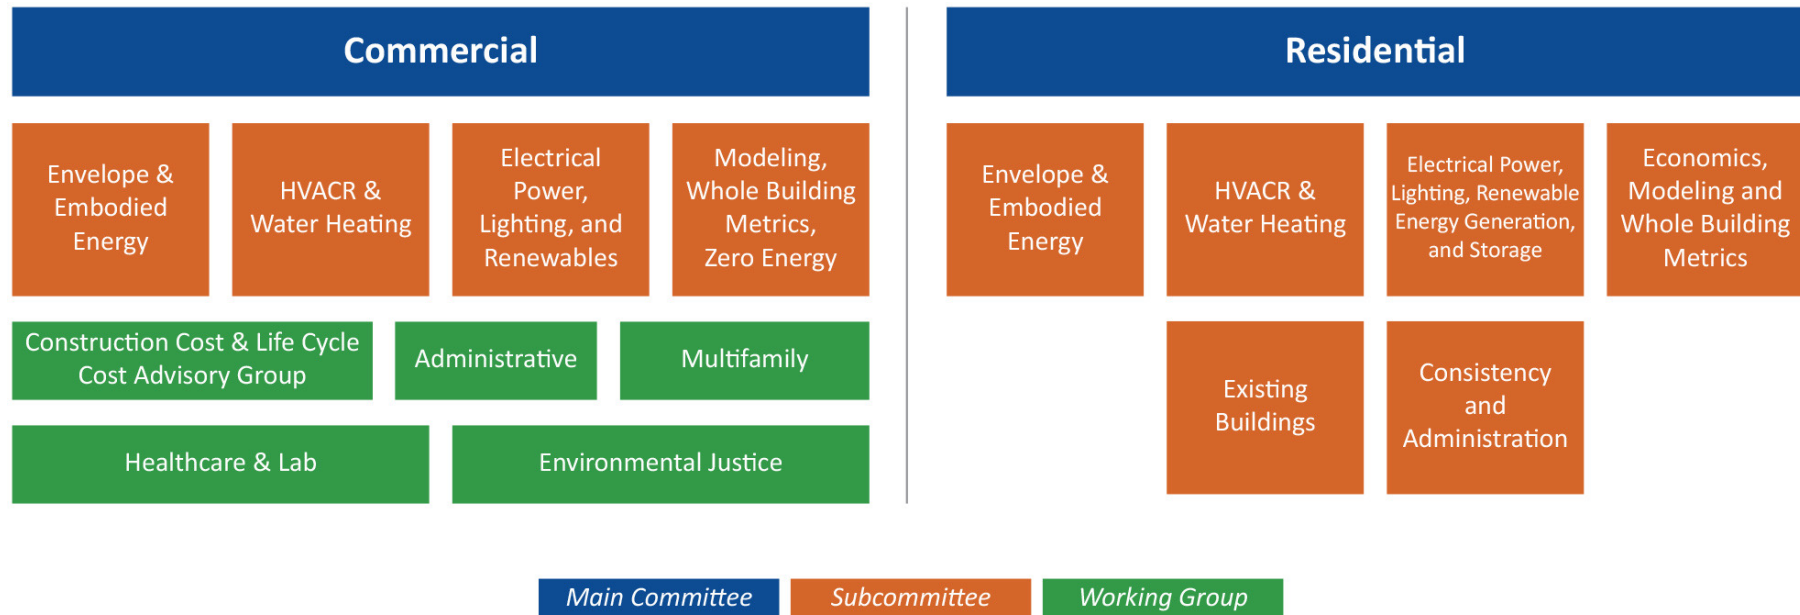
Commercial

Envelope & Embodied Energy

HVACR & Water Heating

Electrical Power, Lighting, and Renewables

Modeling, Whole Building Metrics, Zero Energy

Construction Cost & Life Cycle Cost Advisory Group

Administrative

Multifamily

Healthcare & Lab

Environmental Justice

Residential

Envelope & Embodied Energy

HVACR & Water Heating

Electrical Power, Lighting, Renewable Energy Generation, and Storage

Economics, Modeling and Whole Building Metrics

Existing Buildings

Consistency and Administration

Main Committee

Subcommittee

Working Group